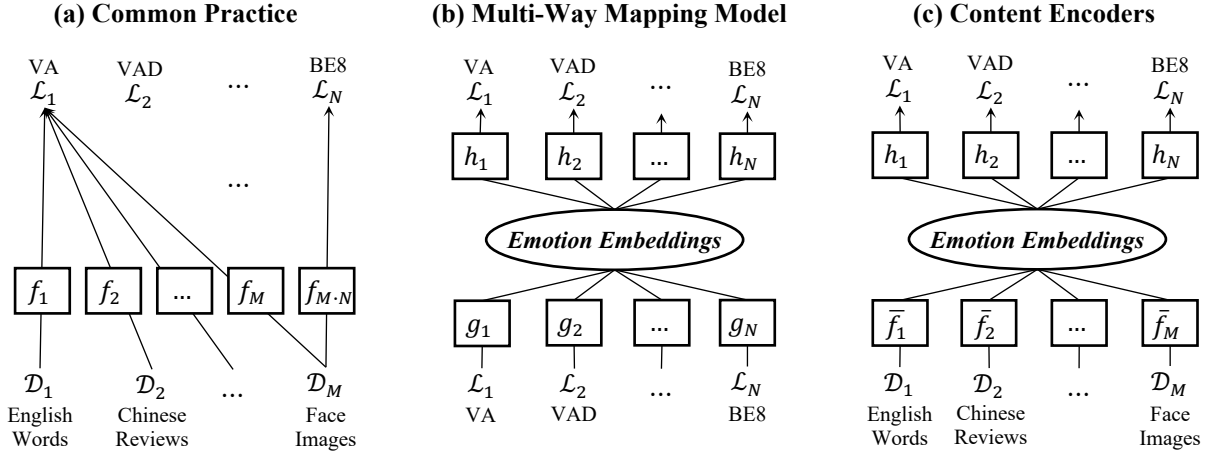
(a) Common Practice

VA $\mathcal{L}_1$ VAD $\mathcal{L}_2$ … BE8 $\mathcal{L}_N$

…

$f_1$ $f_2$ … $f_M$ $f_{M\cdot N}$

$\mathcal{D}_1$ English Words $\mathcal{D}_2$ Chinese Reviews … $\mathcal{D}_M$ Face Images

(b) Multi-Way Mapping Model

VA $\mathcal{L}_1$ VAD $\mathcal{L}_2$ … BE8 $\mathcal{L}_N$

$h_1$ $h_2$ … $h_N$

Emotion Embeddings

$g_1$ $g_2$ … $g_N$

$\mathcal{L}_1$ VA $\mathcal{L}_2$ VAD … $\mathcal{L}_N$ BE8

(c) Content Encoders

VA $\mathcal{L}_1$ VAD $\mathcal{L}_2$ … BE8 $\mathcal{L}_N$

$h_1$ $h_2$ … $h_N$

Emotion Embeddings

$\bar{f}_1$ $\bar{f}_2$ … $\bar{f}_M$

$\mathcal{D}_1$ English Words $\mathcal{D}_2$ Chinese Reviews … $\mathcal{D}_M$ Face Images